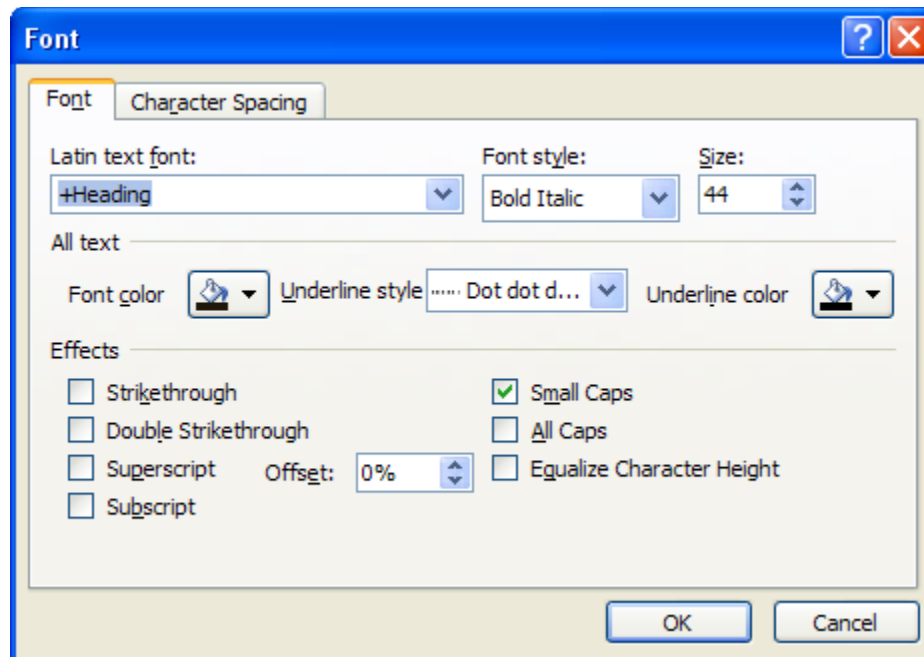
Font

Font | Character Spacing

Latin text font:
+Heading

Font style:
Bold Italic

Size:
44

All text

Font color

Underline style ······ Dot dot d...

Underline color

Effects

Strikethrough

Double Strikethrough

Superscript

Offset: 0%

Subscript

Small Caps

All Caps

Equalize Character Height

OK

Cancel